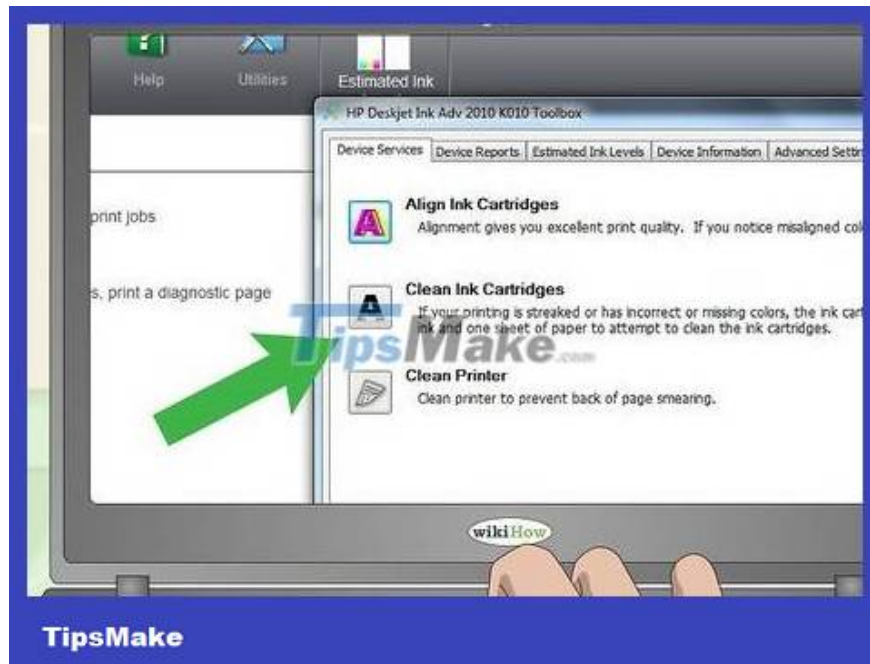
Help Utilities Estimated Ink

HP Deskjet Ink Adv 2010 K010 Toolbox

Device Services | Device Reports | Estimated Ink Levels | Device Information | Advanced Settir

print jobs

s, print a diagnostic page

Align Ink Cartridges
Alignment gives you excellent print quality. If you notice misaligned col

Clean Ink Cartridges
If your printing is streaked or has incorrect or missing colors, the ink car ink and one sheet of paper to attempt to clean the ink cartridges.

TipsMake.com

Clean Printer
Clean printer to prevent back of page smearing.

wikiHow

TipsMake